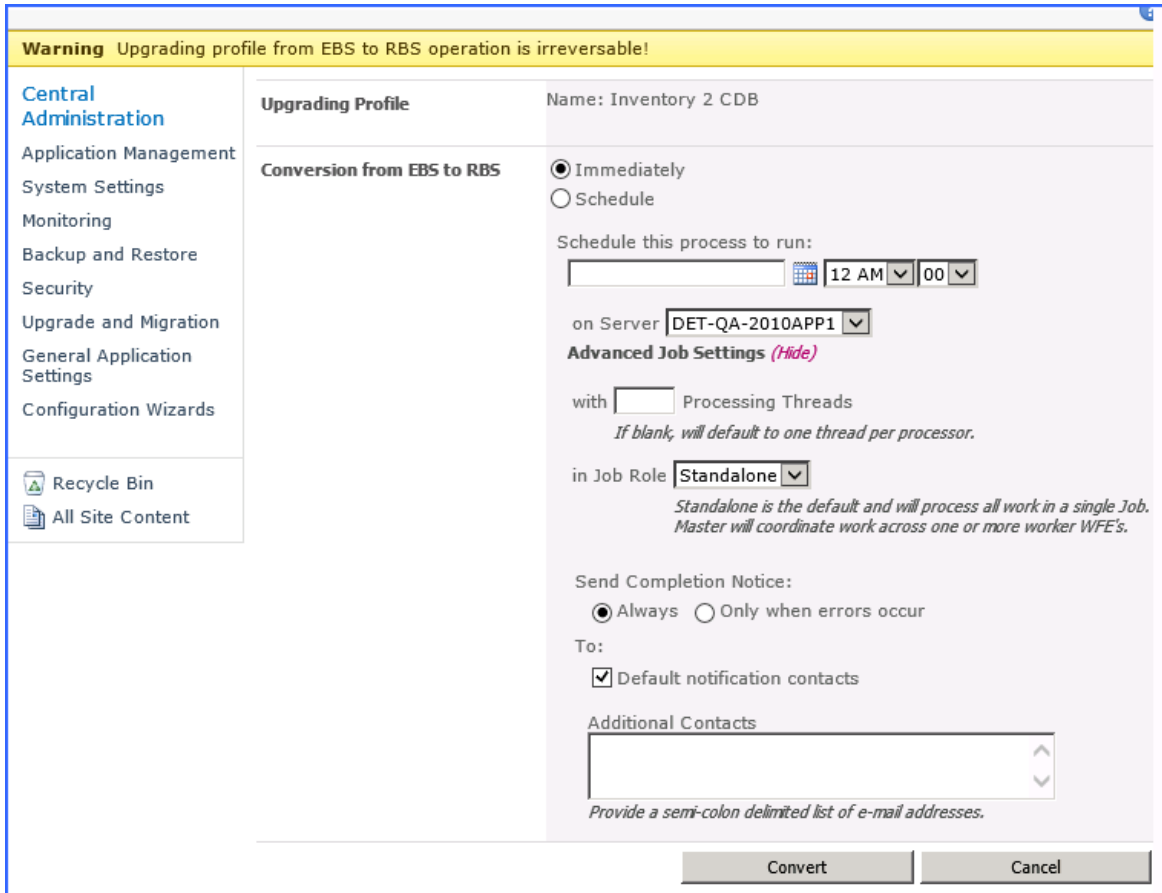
**Warning** Upgrading profile from EBS to RBS operation is irreversable!

Central Administration
Application Management
System Settings
Monitoring
Backup and Restore
Security
Upgrade and Migration
General Application Settings
Configuration Wizards

Recycle Bin
All Site Content

**Upgrading Profile**
Name: Inventory 2 CDB

**Conversion from EBS to RBS**
Immediately
Schedule

Schedule this process to run:
12 AM 00

on Server DET-QA-2010APP1
**Advanced Job Settings** (Hide)

with Processing Threads
*If blank, will default to one thread per processor.*

in Job Role Standalone
*Standalone is the default and will process all work in a single Job. Master will coordinate work across one or more worker WFE's.*

Send Completion Notice:
Always Only when errors occur
To:
Default notification contacts

Additional Contacts

*Provide a semi-colon delimited list of e-mail addresses.*

Convert Cancel